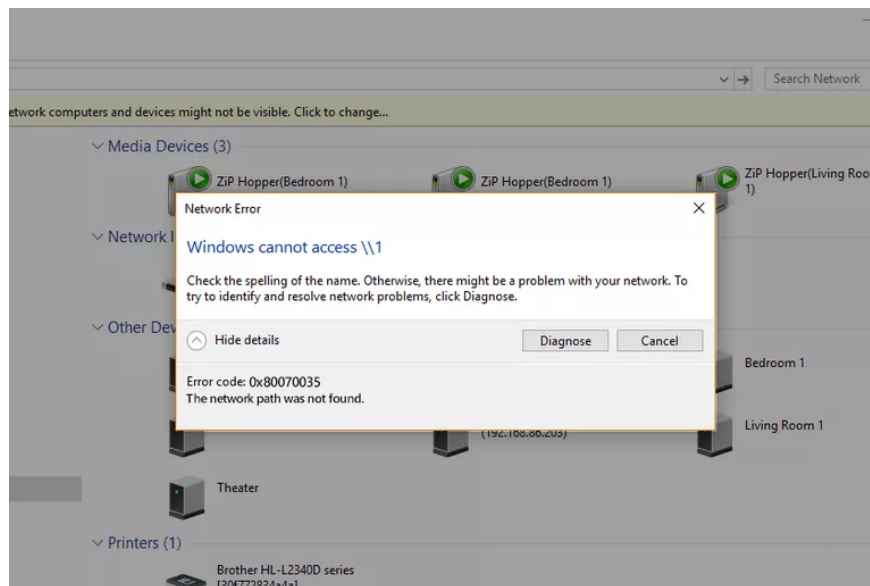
Search Network

etwork computers and devices might not be visible. Click to change...

Media Devices (3)

ZiP Hopper(Bedroom 1)

ZiP Hopper(Bedroom 1)

ZiP Hopper(Living Roo 1)

Network I

Other Dev

Bedroom 1

(192.168.86.203)

Living Room 1

Theater

Printers (1)

Brother HL-L2340D series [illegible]

Network Error

Windows cannot access \\1

Check the spelling of the name. Otherwise, there might be a problem with your network. To try to identify and resolve network problems, click Diagnose.

Hide details

Diagnose

Cancel

Error code: 0x80070035
The network path was not found.